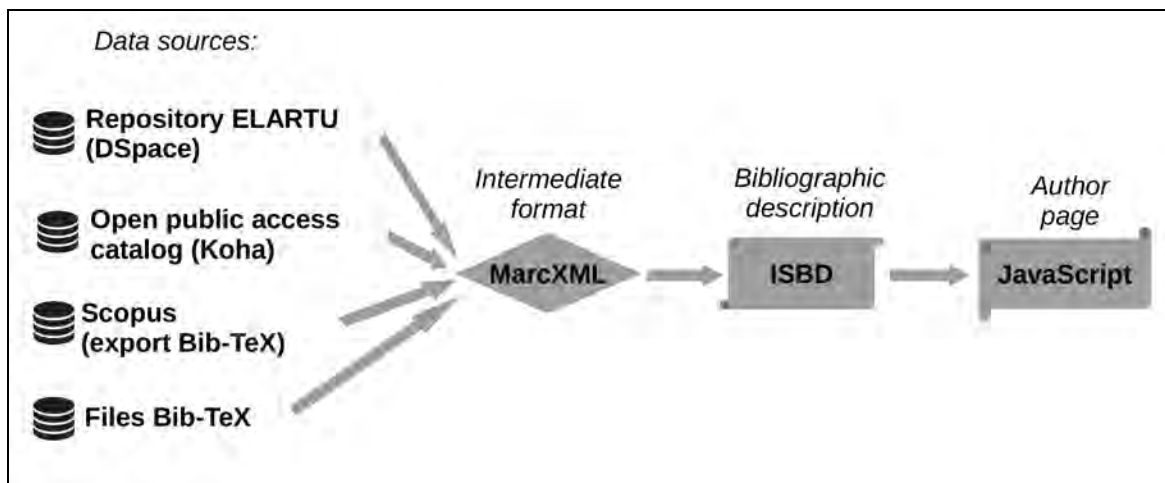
Data sources:

Repository ELARTU (DSpace)

Open public access catalog (Koha)

Scopus (export Bib-TeX)

Files Bib-TeX

Intermediate format

MarcXML

Bibliographic description

ISBD

Author page

JavaScript